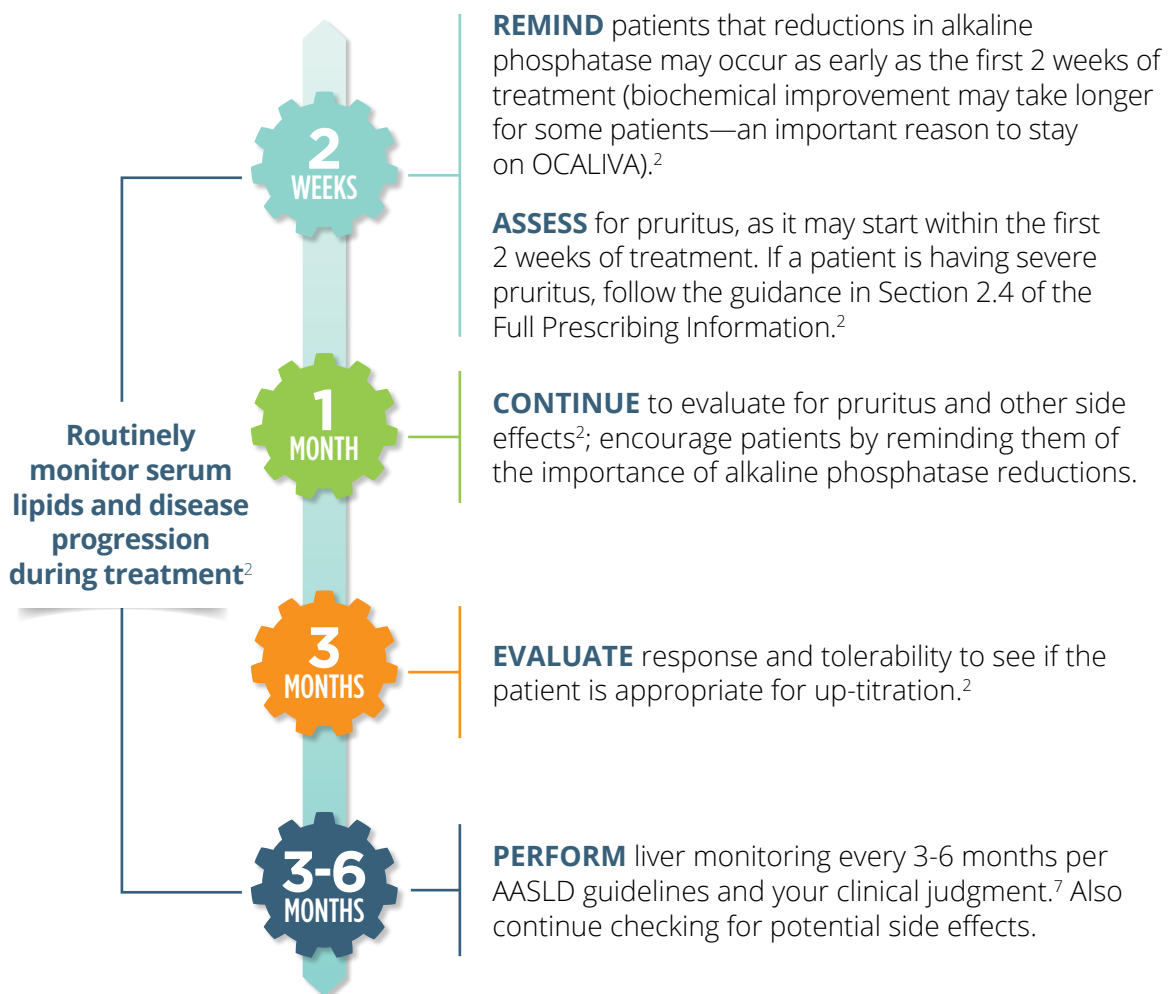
2
WEEKS

REMIND patients that reductions in alkaline phosphatase may occur as early as the first 2 weeks of treatment (biochemical improvement may take longer for some patients—an important reason to stay on OCALIVA).$^2$

ASSESS for pruritus, as it may start within the first 2 weeks of treatment. If a patient is having severe pruritus, follow the guidance in Section 2.4 of the Full Prescribing Information.$^2$

Routinely monitor serum lipids and disease progression during treatment$^2$

1
MONTH

CONTINUE to evaluate for pruritus and other side effects$^2$; encourage patients by reminding them of the importance of alkaline phosphatase reductions.

3
MONTHS

EVALUATE response and tolerability to see if the patient is appropriate for up-titration.$^2$

3-6
MONTHS

PERFORM liver monitoring every 3-6 months per AASLD guidelines and your clinical judgment.$^7$ Also continue checking for potential side effects.